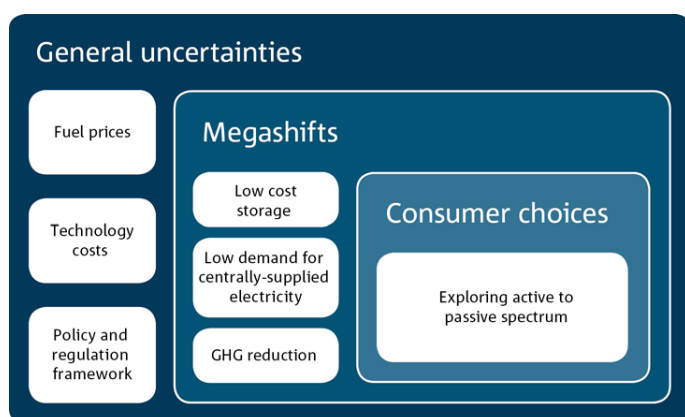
General uncertainties

Fuel prices

Technology costs

Policy and regulation framework

Megashifts

Low cost storage

Low demand for centrally-supplied electricity

GHG reduction

Consumer choices

Exploring active to passive spectrum